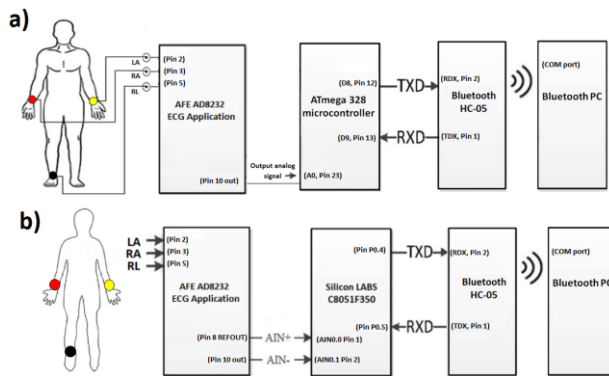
a)

LA
RA
RL

(Pin 2)
(Pin 3)
(Pin 5)

AFE AD8232
ECG Application

(Pin 10 out)

Output analog signal

(A0, Pin 23)

(D8, Pin 12)

ATmega 328
microcontroller

(D9, Pin 13)

TXD
RXD

(RDX, Pin 2)

Bluetooth
HC-05

(TDX, Pin 1)

(COM port)

Bluetooth PC

b)

LA
RA
RL

(Pin 2)
(Pin 3)
(Pin 5)

AFE AD8232
ECG Application

(Pin 8 REFOUT)
(Pin 10 out)

AIN+
AIN-

(AIN0.0 Pin 1)
(AIN0.1 Pin 2)

(Pin P0.4)

Silicon LABS
C8051F350

(Pin P0.5)

TXD
RXD

(RDX, Pin 2)

Bluetooth
HC-05

(TDX, Pin 1)

(COM port)

Bluetooth PC